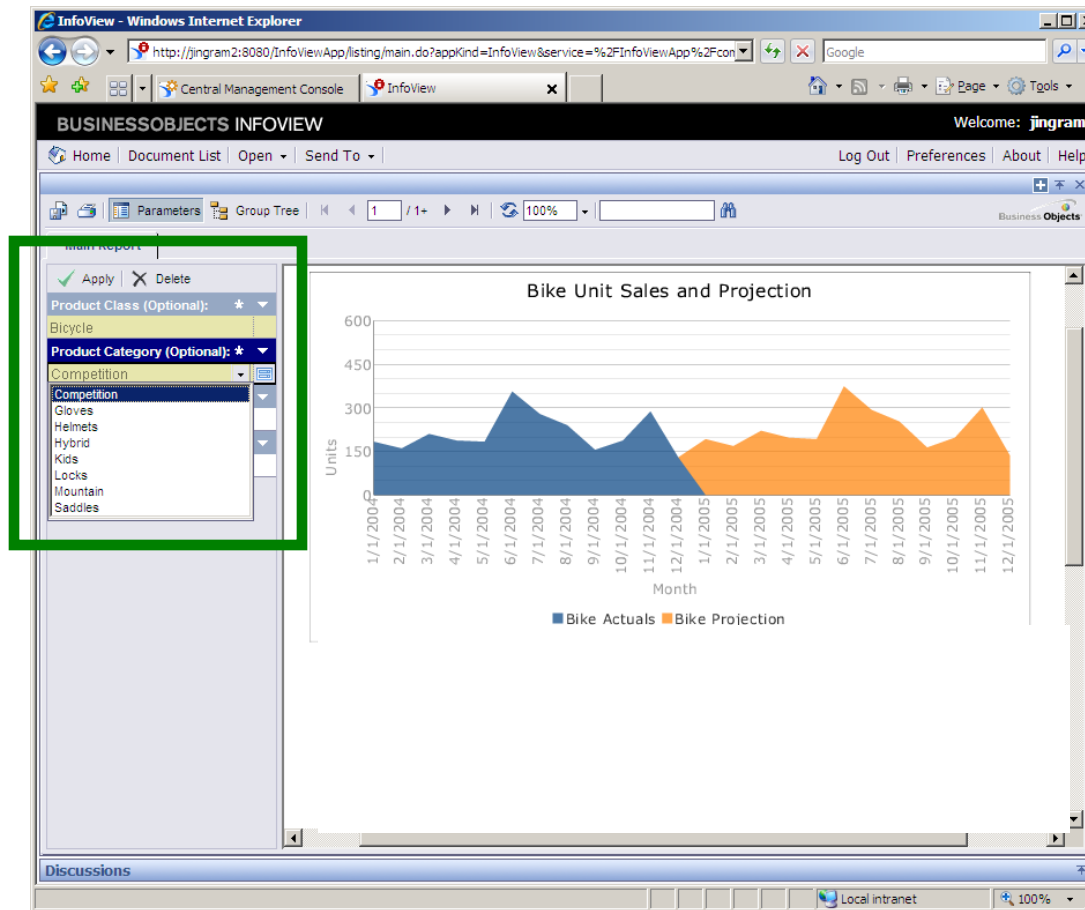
InfoView - Windows Internet Explorer

http://jingram2:8080/InfoViewApp/listing/main.do?appKind=InfoView&service=%2FInfoViewApp%2Fcon

Google

Central Management Console

InfoView

Page

Tools

BUSINESSOBJECTS INFOVIEW

Welcome: jingram

Home | Document List | Open | Send To

Log Out | Preferences | About | Help

Parameters

Group Tree

1

/ 1+

100%

Business Objects

Main Report

Apply | Delete

Product Class (Optional):

Bicycle

Product Category (Optional):

Competition

Competition
Gloves
Helmets
Hybrid
Kids
Locks
Mountain
Saddles

Bike Unit Sales and Projection

600
450
300
150
0

Units

1/1/2004
2/1/2004
3/1/2004
4/1/2004
5/1/2004
6/1/2004
7/1/2004
8/1/2004
9/1/2004
10/1/2004
11/1/2004
12/1/2004
1/1/2005
2/1/2005
3/1/2005
4/1/2005
5/1/2005
6/1/2005
7/1/2005
8/1/2005
9/1/2005
10/1/2005
11/1/2005
12/1/2005

Month

Bike Actuals
Bike Projection

Discussions

Local intranet

100%